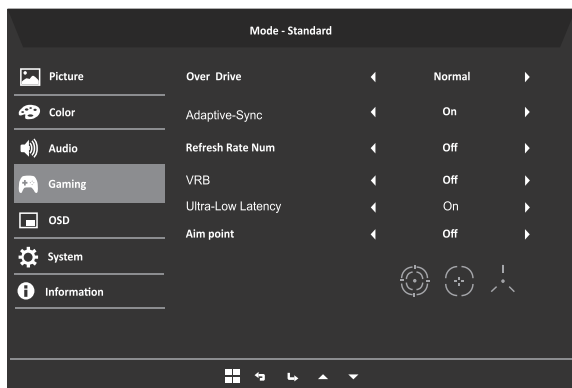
Mode - Standard

Picture
Color
Audio
Gaming
OSD
System
Information

| | | | |
|---|---|---|---|
| Over Drive | ◄ | Normal | ► |
| Adaptive-Sync | ◄ | On | ► |
| Refresh Rate Num | ◄ | Off | ► |
| VRB | ◄ | Off | ► |
| Ultra-Low Latency | ◄ | On | ► |
| Aim point | ◄ | Off | ► |